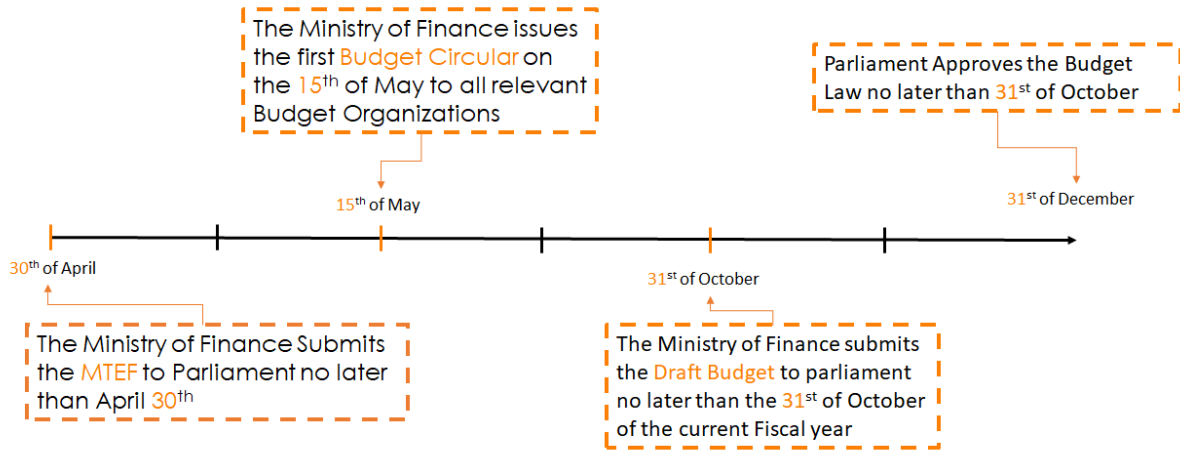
The Ministry of Finance issues the first Budget Circular on the $15^{th}$ of May to all relevant Budget Organizations

Parliament Approves the Budget Law no later than $31^{st}$ of October

$15^{th}$ of May

$31^{st}$ of December

$30^{th}$ of April

$31^{st}$ of October

The Ministry of Finance Submits the MTEF to Parliament no later than April $30^{th}$

The Ministry of Finance submits the Draft Budget to parliament no later than the $31^{st}$ of October of the current Fiscal year